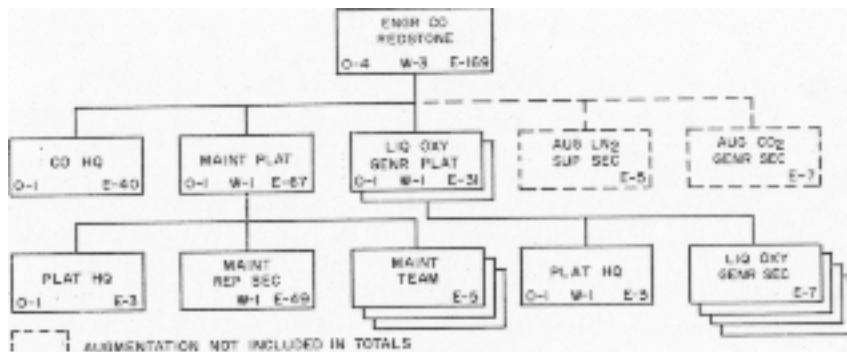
ENGR CO
REDSTONE
O-4 W-3 E-169

CO HQ
O-1 E-40

MAINT PLAT
O-1 W-1 E-67

LIQ OXY
GENR PLAT
O-1 W-1 E-31

AUG $LN_2$
SUP SEC
E-5

AUG $CO_2$
GENR SEC
E-7

PLAT HQ
O-1 E-3

MAINT
REP SEC
W-1 E-49

MAINT
TEAM
E-5

PLAT HQ
O-1 W-1 E-5

LIQ OXY
GENR SEC
E-7

AUGMENTATION NOT INCLUDED IN TOTALS